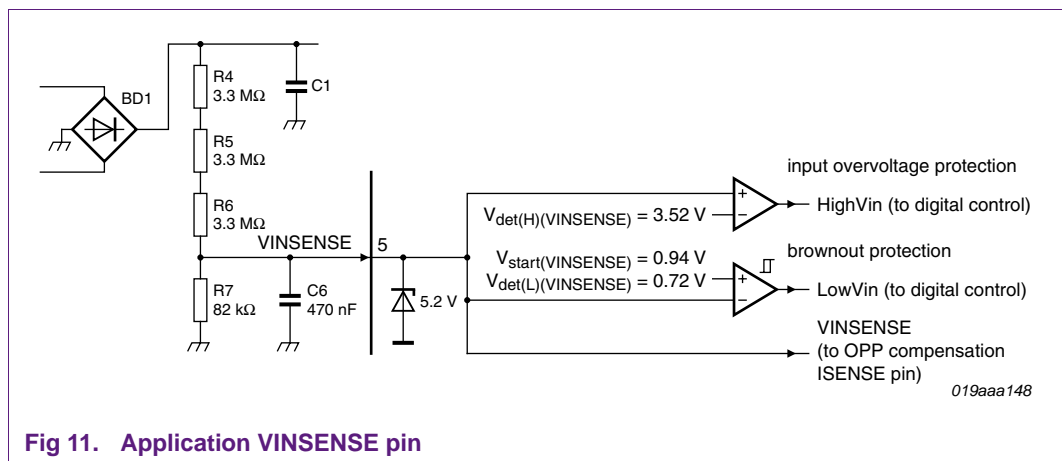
BD1

R4
3.3 MΩ

C1

R5
3.3 MΩ

R6
3.3 MΩ

VINSENSE

5

R7
82 kΩ

C6
470 nF

5.2 V

input overvoltage protection

$V_{det(H)(VINSENSE)}$ = 3.52 V

HighVin (to digital control)

brownout protection

$V_{start(VINSENSE)}$ = 0.94 V

$V_{det(L)(VINSENSE)}$ = 0.72 V

LowVin (to digital control)

VINSENSE
(to OPP compensation
ISENSE pin)

019aaa148

Fig 11. Application VINSENSE pin